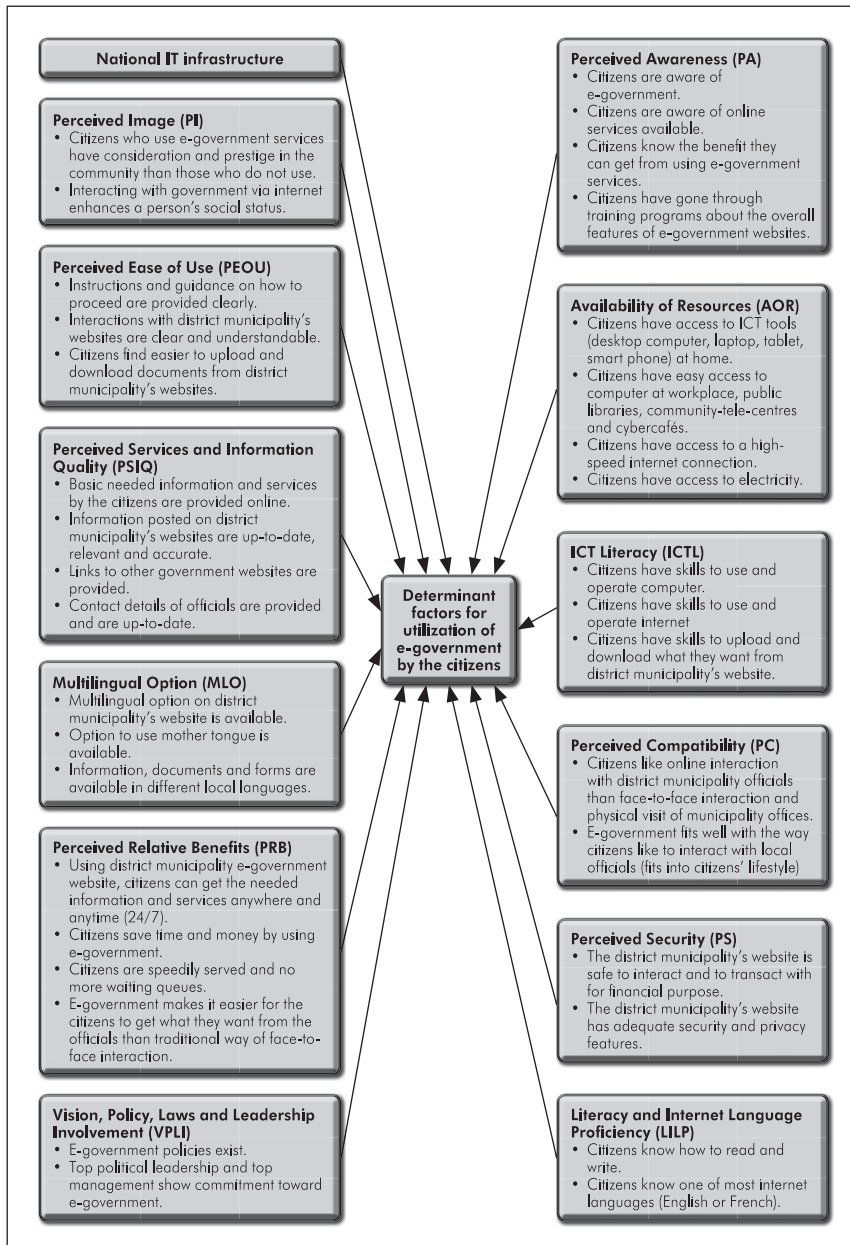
National IT infrastructure

Perceived Image (PI)
- Citizens who use e-government services have consideration and prestige in the community than those who do not use.
- Interacting with government via internet enhances a person's social status.

Perceived Ease of Use (PEOU)
- Instructions and guidance on how to proceed are provided clearly.
- Interactions with district municipality's websites are clear and understandable.
- Citizens find easier to upload and download documents from district municipality's websites.

Perceived Services and Information Quality (PSIQ)
- Basic needed information and services by the citizens are provided online.
- Information posted on district municipality's websites are up-to-date, relevant and accurate.
- Links to other government websites are provided.
- Contact details of officials are provided and are up-to-date.

Multilingual Option (MLO)
- Multilingual option on district municipality's website is available.
- Option to use mother tongue is available.
- Information, documents and forms are available in different local languages.

Perceived Relative Benefits (PRB)
- Using district municipality e-government website, citizens can get the needed information and services anywhere and anytime (24/7).
- Citizens save time and money by using e-government.
- Citizens are speedily served and no more waiting queues.
- E-government makes it easier for the citizens to get what they want from the officials than traditional way of face-to-face interaction.

Vision, Policy, Laws and Leadership Involvement (VPLI)
- E-government policies exist.
- Top political leadership and top management show commitment toward e-government.

Perceived Awareness (PA)
- Citizens are aware of e-government.
- Citizens are aware of online services available.
- Citizens know the benefit they can get from using e-government services.
- Citizens have gone through training programs about the overall features of e-government websites.

Availability of Resources (AOR)
- Citizens have access to ICT tools (desktop computer, laptop, tablet, smart phone) at home.
- Citizens have easy access to computer at workplace, public libraries, community-tele-centres and cybercafés.
- Citizens have access to a high-speed internet connection.
- Citizens have access to electricity.

ICT Literacy (ICTL)
- Citizens have skills to use and operate computer.
- Citizens have skills to use and operate internet
- Citizens have skills to upload and download what they want from district municipality's website.

Determinant factors for utilization of e-government by the citizens

Perceived Compatibility (PC)
- Citizens like online interaction with district municipality officials than face-to-face interaction and physical visit of municipality offices.
- E-government fits well with the way citizens like to interact with local officials (fits into citizens' lifestyle)

Perceived Security (PS)
- The district municipality's website is safe to interact and to transact with for financial purpose.
- The district municipality's website has adequate security and privacy features.

Literacy and Internet Language Proficiency (LILP)
- Citizens know how to read and write.
- Citizens know one of most internet languages (English or French).